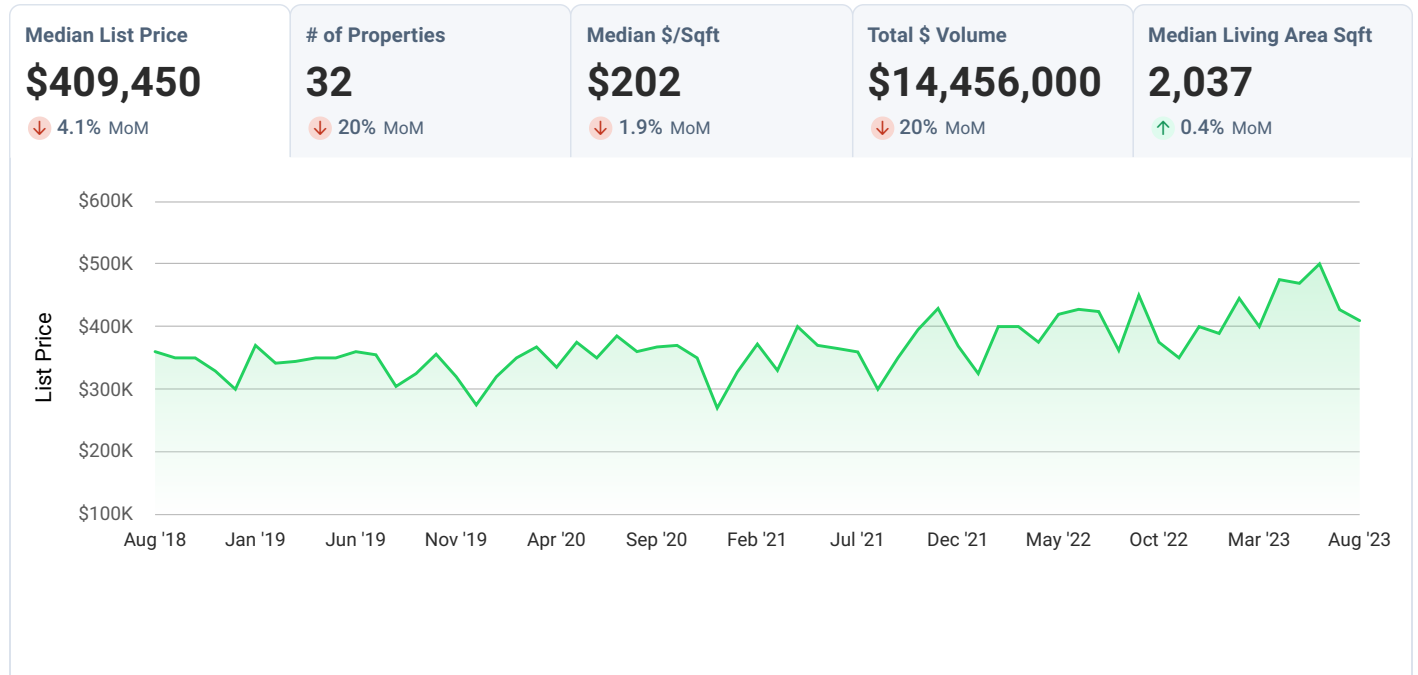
Median List Price
$409,450
4.1% MoM

# of Properties
32
20% MoM

Median $/Sqft
$202
1.9% MoM

Total $ Volume
$14,456,000
20% MoM

Median Living Area Sqft
2,037
0.4% MoM

$600K
$500K
$400K
$300K
$200K
$100K
List Price
Aug '18
Jan '19
Jun '19
Nov '19
Apr '20
Sep '20
Feb '21
Jul '21
Dec '21
May '22
Oct '22
Mar '23
Aug '23